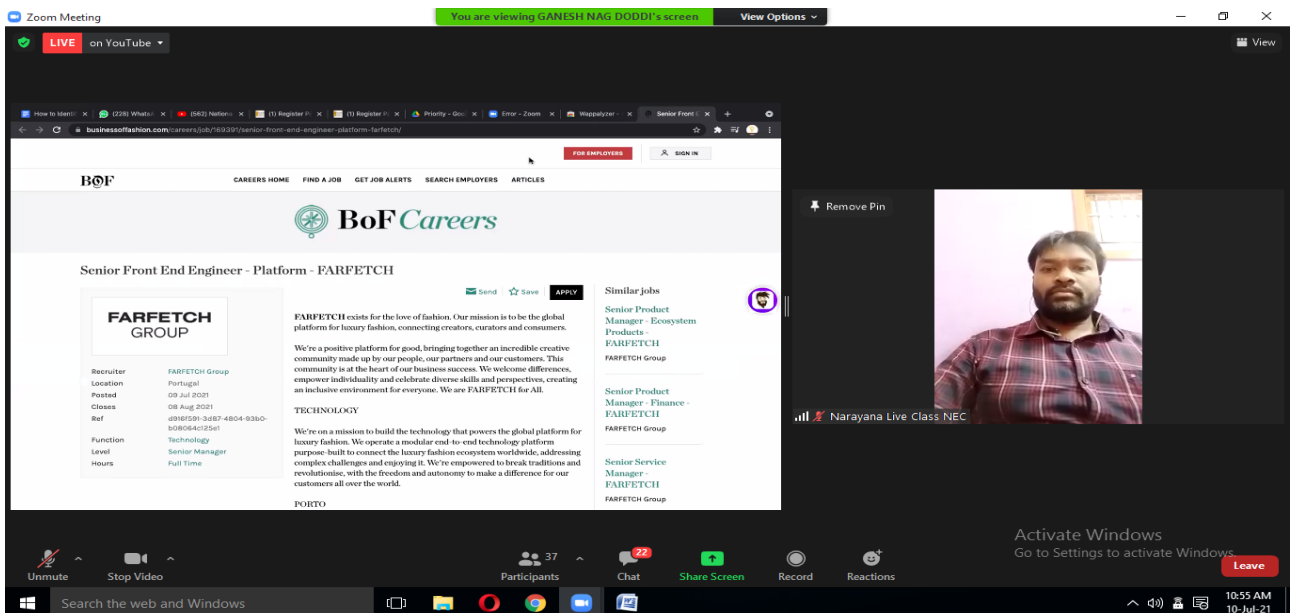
Zoom Meeting

You are viewing GANESH NAG DODDI's screen

View Options

LIVE on YouTube

View

How to Identif... (228) WhatsA... (562) Nationa... (1) Register P... (1) Register P... Priority - Goo... Error - Zoom Wappalyzer - Senior Front E...

businessoffashion.com/careers/job/169391/senior-front-end-engineer-platform-farfetch/

FOR EMPLOYERS

SIGN IN

BOF

CAREERS HOME FIND A JOB GET JOB ALERTS SEARCH EMPLOYERS ARTICLES

BoF Careers

Senior Front End Engineer - Platform - FARFETCH

Send Save APPLY

FARFETCH GROUP

| Recruiter | FARFETCH Group |
|---|---|
| Location | Portugal |
| Posted | 09 Jul 2021 |
| Closes | 08 Aug 2021 |
| Ref | d916f591-3d87-4804-93b0-b08064c125e1 |
| Function | Technology |
| Level | Senior Manager |
| Hours | Full Time |

FARFETCH exists for the love of fashion. Our mission is to be the global platform for luxury fashion, connecting creators, curators and consumers.

We're a positive platform for good, bringing together an incredible creative community made up by our people, our partners and our customers. This community is at the heart of our business success. We welcome differences, empower individuality and celebrate diverse skills and perspectives, creating an inclusive environment for everyone. We are FARFETCH for All.

TECHNOLOGY

We're on a mission to build the technology that powers the global platform for luxury fashion. We operate a modular end-to-end technology platform purpose-built to connect the luxury fashion ecosystem worldwide, addressing complex challenges and enjoying it. We're empowered to break traditions and revolutionise, with the freedom and autonomy to make a difference for our customers all over the world.

PORTO

Similar jobs

Senior Product Manager - Ecosystem Products - FARFETCH
FARFETCH Group

Senior Product Manager - Finance - FARFETCH
FARFETCH Group

Senior Service Manager - FARFETCH
FARFETCH Group

Remove Pin

Narayana Live Class NEC

Activate Windows
Go to Settings to activate Windows.

Unmute Stop Video 37 Participants 22 Chat Share Screen Record Reactions Leave

Search the web and Windows

10:55 AM
10-Jul-21